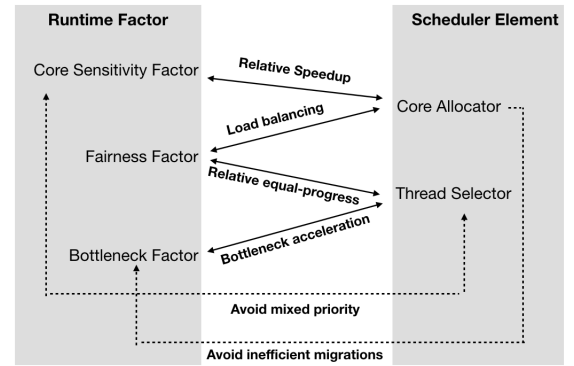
Runtime Factor

Scheduler Element

Core Sensitivity Factor

Relative Speedup

Core Allocator

Load balancing

Fairness Factor

Relative equal-progress

Thread Selector

Bottleneck acceleration

Bottleneck Factor

Avoid mixed priority

Avoid inefficient migrations